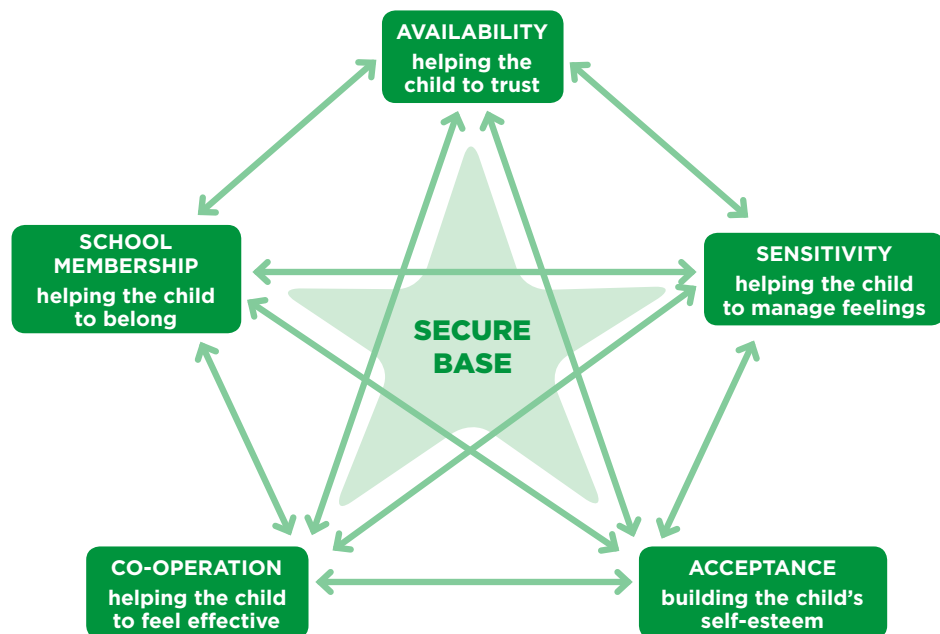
AVAILABILITY
helping the child to trust

SCHOOL MEMBERSHIP
helping the child to belong

SENSITIVITY
helping the child to manage feelings

SECURE BASE

CO-OPERATION
helping the child to feel effective

ACCEPTANCE
building the child's self-esteem